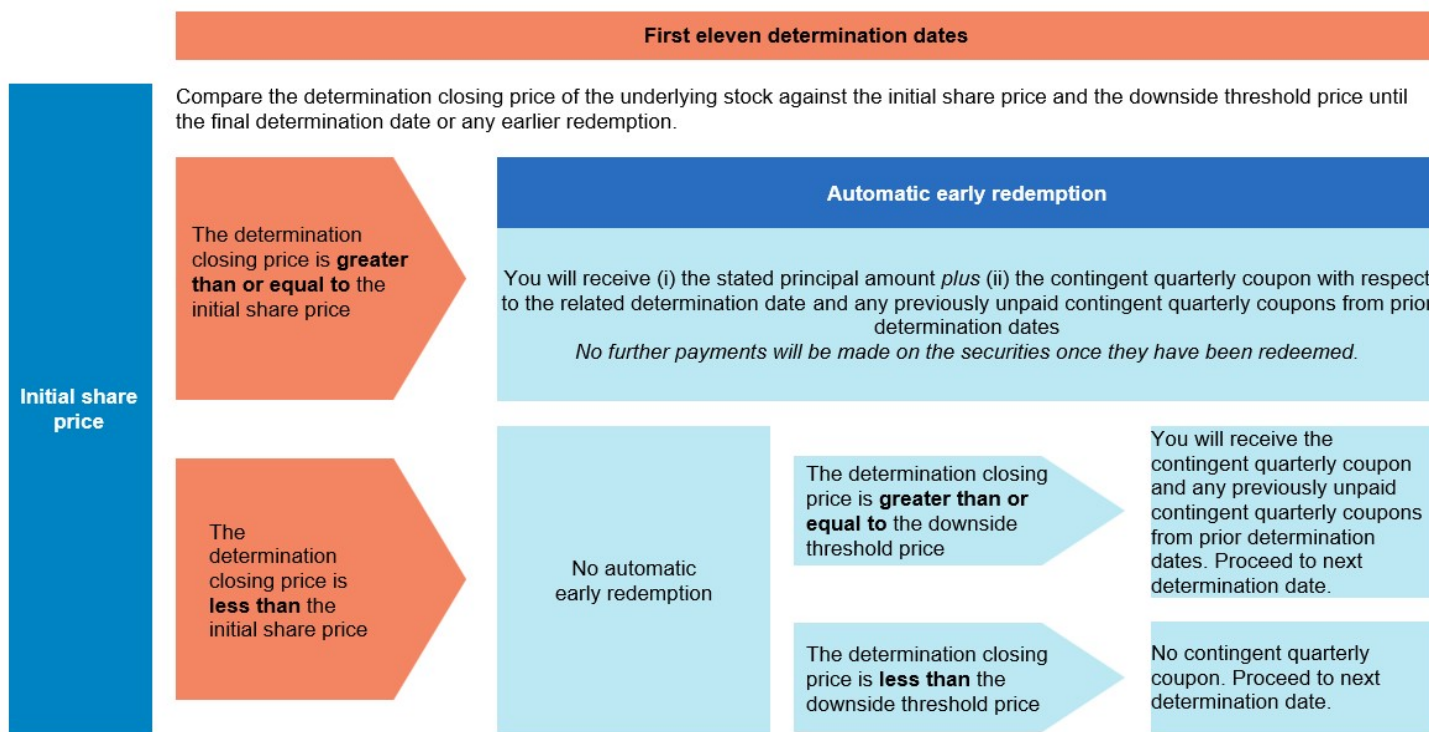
First eleven determination dates

Initial share price

Compare the determination closing price of the underlying stock against the initial share price and the downside threshold price until the final determination date or any earlier redemption.

The determination closing price is **greater than or equal to** the initial share price

Automatic early redemption

You will receive (i) the stated principal amount *plus* (ii) the contingent quarterly coupon with respect to the related determination date and any previously unpaid contingent quarterly coupons from prior determination dates
*No further payments will be made on the securities once they have been redeemed.*

The determination closing price is **less than** the initial share price

No automatic early redemption

The determination closing price is **greater than or equal to** the downside threshold price

You will receive the contingent quarterly coupon and any previously unpaid contingent quarterly coupons from prior determination dates. Proceed to next determination date.

The determination closing price is **less than** the downside threshold price

No contingent quarterly coupon. Proceed to next determination date.